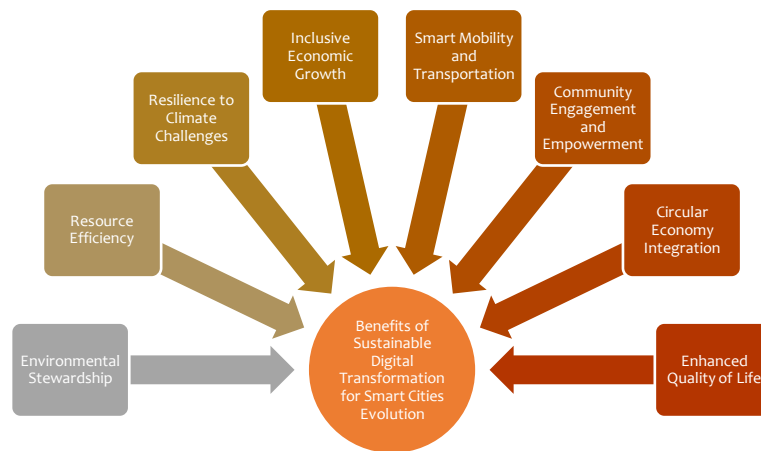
Inclusive Economic Growth

Smart Mobility and Transportation

Resilience to Climate Challenges

Community Engagement and Empowerment

Resource Efficiency

Circular Economy Integration

Environmental Stewardship

Benefits of Sustainable Digital Transformation for Smart Cities Evolution

Enhanced Quality of Life